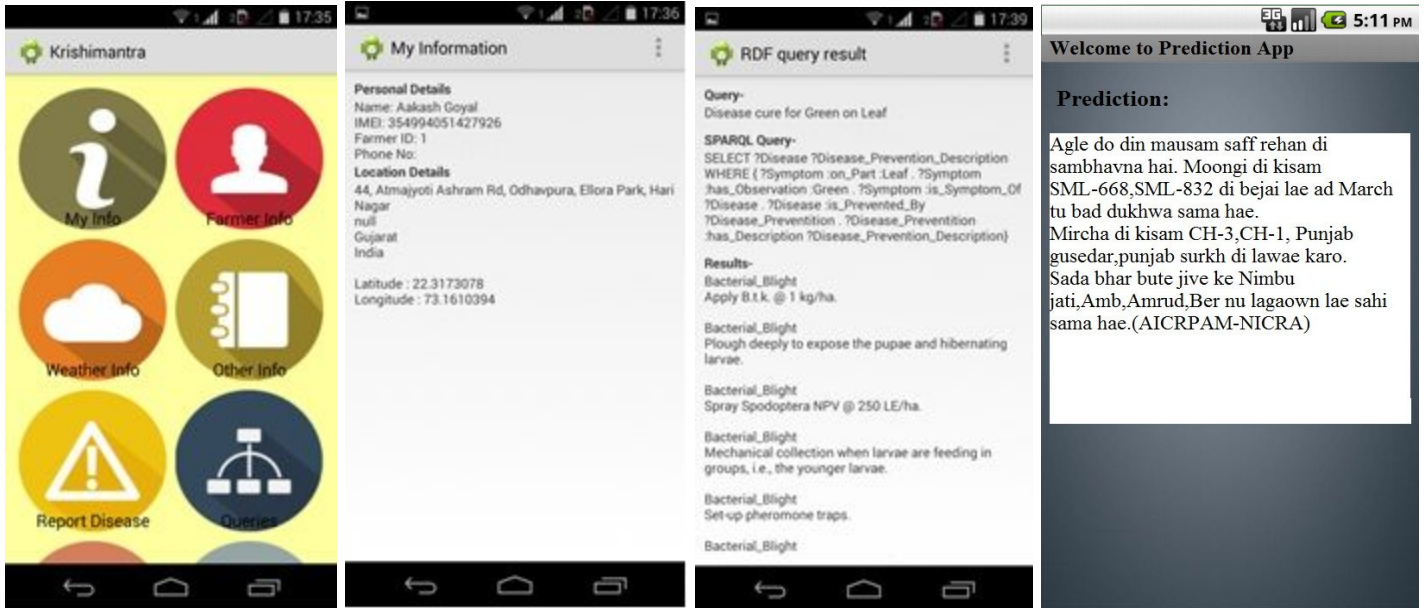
17:35
Krishimantra
My Info
Farmer Info
Weather Info
Other Info
Report Disease
Queries

17:36
My Information
Personal Details
Name: Aakash Goyal
IMEI: 354994051427926
Farmer ID: 1
Phone No:
Location Details
44, Atmajyoti Ashram Rd, Odhavpura, Ellora Park, Hari Nagar
null
Gujarat
India

Latitude : 22.3173078
Longitude : 73.1610394

17:39
RDF query result
Query-
Disease cure for Green on Leaf
SPARQL Query-
SELECT ?Disease ?Disease_Prevention_Description WHERE { ?Symptom :on_Part :Leaf . ?Symptom :has_Observation :Green . ?Symptom :is_Symptom_Of ?Disease . ?Disease :is_Prevented_By ?Disease_Preventition . ?Disease_Preventition :has_Description ?Disease_Prevention_Description}
Results-
Bacterial_Blight
Apply B.t.k. @ 1 kg/ha.

Bacterial_Blight
Plough deeply to expose the pupae and hibernating larvae.

Bacterial_Blight
Spray Spodoptera NPV @ 250 LE/ha.

Bacterial_Blight
Mechanical collection when larvae are feeding in groups, i.e., the younger larvae.

Bacterial_Blight
Set-up pheromone traps.

Bacterial_Blight

5:11 PM
Welcome to Prediction App
Prediction:
Agle do din mausam saff rehan di sambhavna hai. Moongi di kisam SML-668,SML-832 di bejai lae ad March tu bad dukhwa sama hae.
Mircha di kisam CH-3,CH-1, Punjab gusedar,punjab surkh di lawae karo.
Sada bhar bute jive ke Nimbu jati,Amb,Amrud,Ber nu lagaown lae sahi sama hae.(AICRPAM-NICRA)